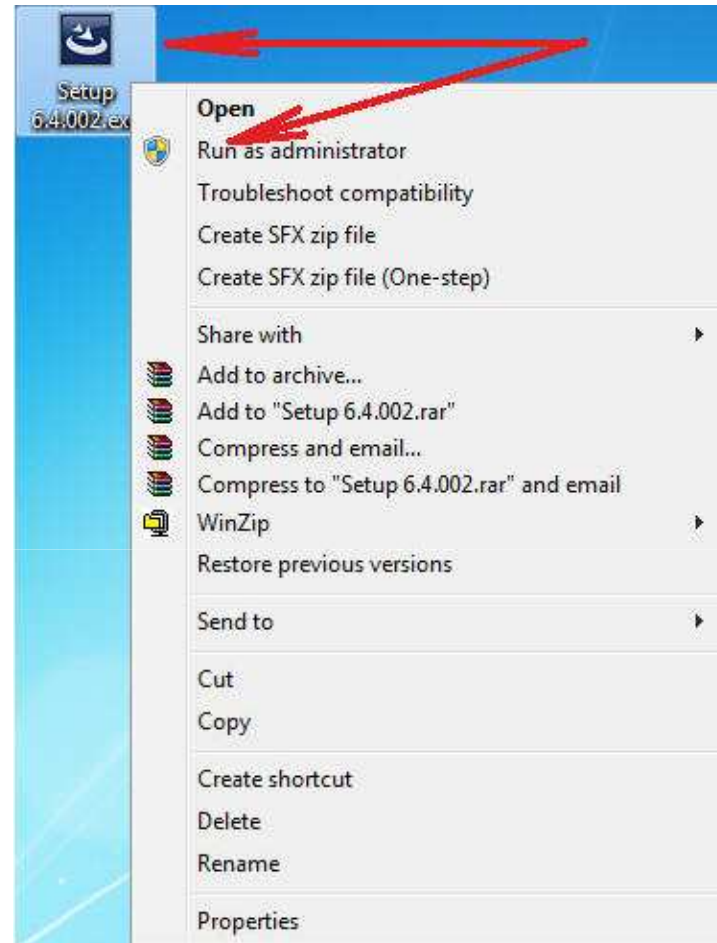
Setup 6.4.002.ex

Open
Run as administrator
Troubleshoot compatibility
Create SFX zip file
Create SFX zip file (One-step)

Share with
Add to archive...
Add to "Setup 6.4.002.rar"
Compress and email...
Compress to "Setup 6.4.002.rar" and email
WinZip
Restore previous versions

Send to

Cut
Copy

Create shortcut
Delete
Rename

Properties